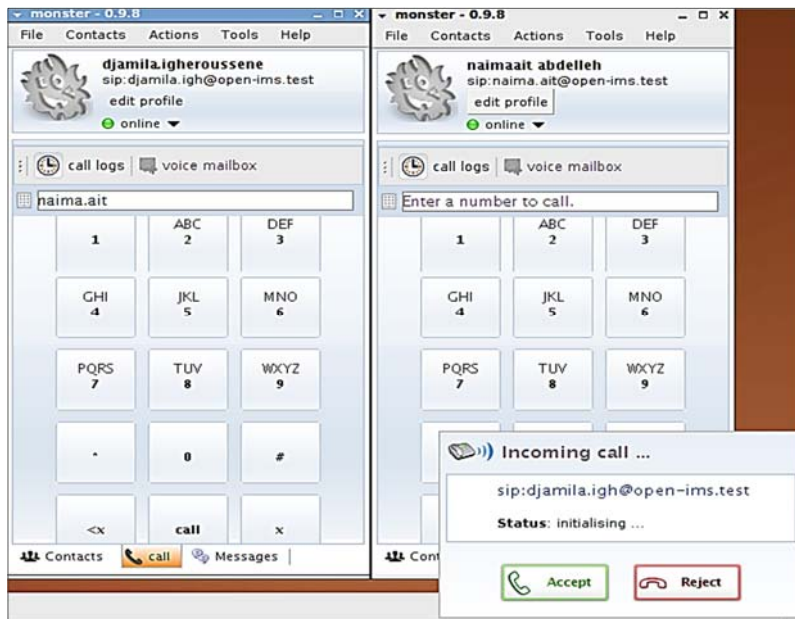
monster - 0.9.8

File Contacts Actions Tools Help

djamila.igheroussene
sip:djamila.igh@open-ims.test
edit profile
online

call logs voice mailbox

naima.ait

| | | |
|---|---|---|
| 1 | ABC 2 | DEF 3 |
| GHI 4 | JKL 5 | MNO 6 |
| PQRS 7 | TUV 8 | WXYZ 9 |
| * | 0 | # |
| <x | call | x |

Contacts call Messages

monster - 0.9.8

File Contacts Actions Tools Help

naimaait abdelleh
sip:naima.ait@open-ims.test
edit profile
online

call logs voice mailbox

Enter a number to call.

| | | |
|---|---|---|
| 1 | ABC 2 | DEF 3 |
| GHI 4 | JKL 5 | MNO 6 |
| PQRS 7 | TUV 8 | WXYZ 9 |

Cont

Incoming call ...

sip:djamila.igh@open-ims.test

Status: initialising ...

Accept Reject